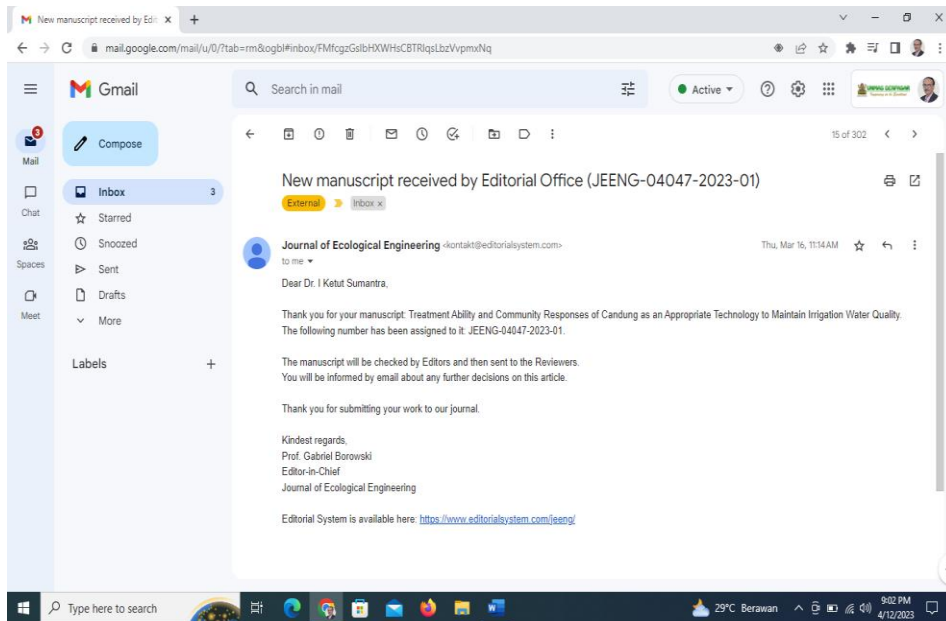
New manuscript received by Edi ×

mail.google.com/mail/u/0/?tab=rm&ogbl#inbox/FMfcgzGslbHXWHsCBTRlqsLbzVvpmxNq

Gmail

Search in mail

Active

Mail

Chat

Spaces

Meet

Compose

Inbox 3

Starred

Snoozed

Sent

Drafts

More

Labels +

15 of 302

New manuscript received by Editorial Office (JEENG-04047-2023-01)

External Inbox ×

Journal of Ecological Engineering <kontakt@editorialsystem.com>

to me

Thu, Mar 16, 11:14 AM

Dear Dr. I Ketut Sumantra,

Thank you for your manuscript: Treatment Ability and Community Responses of Candung as an Appropriate Technology to Maintain Irrigation Water Quality. The following number has been assigned to it: JEENG-04047-2023-01.

The manuscript will be checked by Editors and then sent to the Reviewers. You will be informed by email about any further decisions on this article.

Thank you for submitting your work to our journal.

Kindest regards,
Prof. Gabriel Borowski
Editor-in-Chief
Journal of Ecological Engineering

Editorial System is available here: https://www.editorialsystem.com/jeeng/

Type here to search

29°C Berawan

9:02 PM
4/12/2023